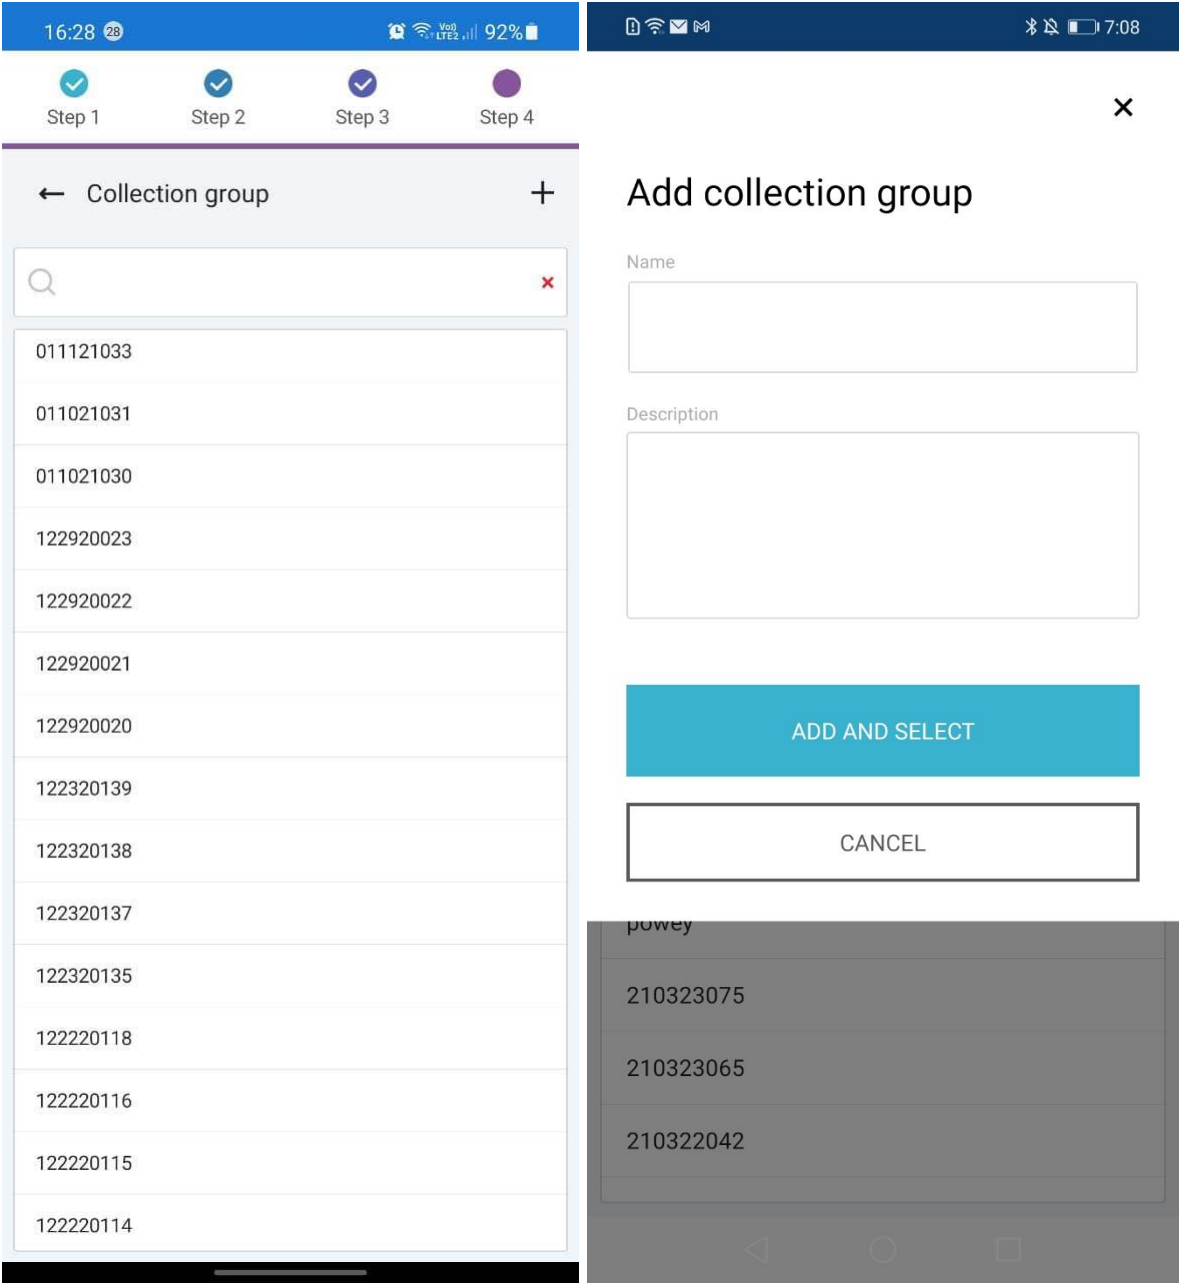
16:28 28
92%

Step 1
Step 2
Step 3
Step 4

← Collection group +

×

011121033
011021031
011021030
122920023
122920022
122920021
122920020
122320139
122320138
122320137
122320135
122220118
122220116
122220115
122220114

7:08

×

Add collection group

Name

Description

ADD AND SELECT

CANCEL

powey
210323075
210323065
210322042